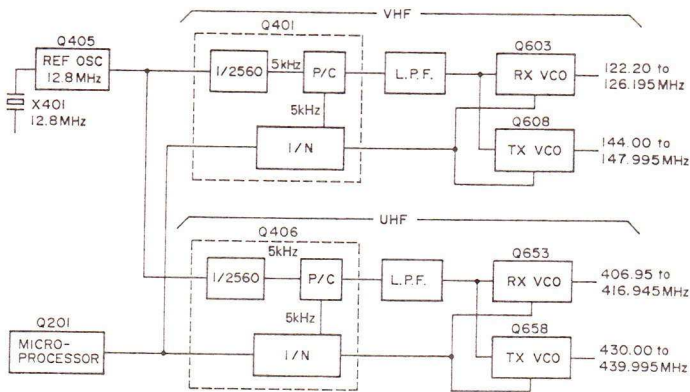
VHF

Q405
REF OSC
12.8MHz

X401
12.8MHz

Q401

1/2560

5kHz

P/C

5kHz

1/N

L.P.F.

Q603
RX VCO

122.20 to 126.195MHz

Q608
TX VCO

144.00 to 147.995MHz

UHF

Q406

5kHz

1/2560

P/C

5kHz

1/N

L.P.F.

Q653
RX VCO

406.95 to 416.945MHz

Q201
MICRO-PROCESSOR

Q658
TX VCO

430.00 to 439.995MHz